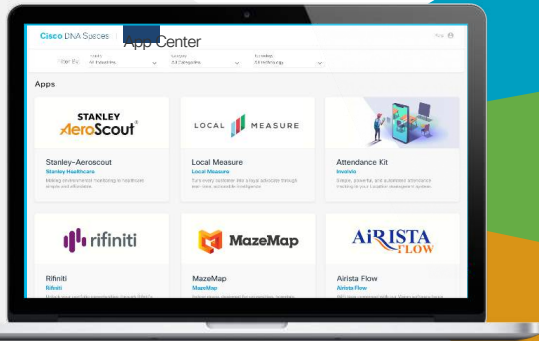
Cisco DNA Spaces App Center

Filter By: All Industries All Categories All technology

Apps

STANLEY AeroScout

Stanley-Aeroscout
Stanley Healthcare
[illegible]

LOCAL MEASURE

Local Measure
Local Measure
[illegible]

Attendance Kit
Involvis
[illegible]

rifiniti

Rifiniti
Rifiniti
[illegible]

MazeMap

MazeMap
MazeMap
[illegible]

AIRISTA FLOW

Airista Flow
Airista Flow
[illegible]